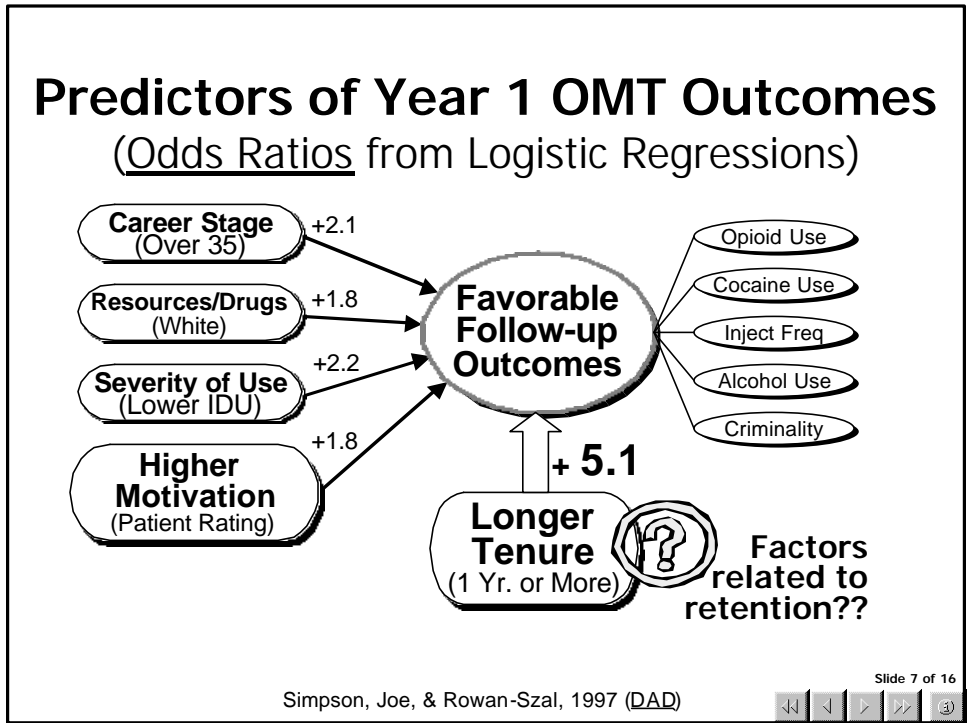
Predictors of Year 1 OMT Outcomes

(Odds Ratios from Logistic Regressions)

Career Stage (Over 35)

+2.1

Resources/Drugs (White)

+1.8

Severity of Use (Lower IDU)

+2.2

Higher Motivation (Patient Rating)

+1.8

Favorable Follow-up Outcomes

Opioid Use

Cocaine Use

Inject Freq

Alcohol Use

Criminality

+ 5.1

Longer Tenure (1 Yr. or More)

?

Factors related to retention??

Slide 7 of 16

Simpson, Joe, & Rowan-Szal, 1997 (DAD)